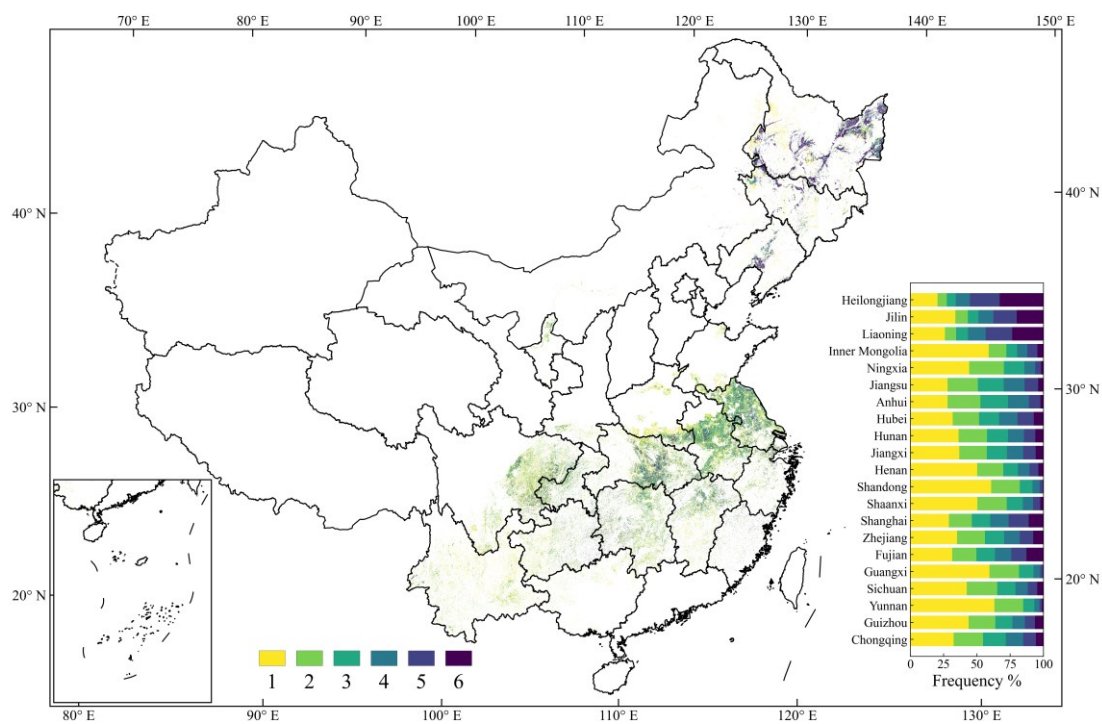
70° E 80° E 90° E 100° E 110° E 120° E 130° E 140° E 150° E

40° N

30° N

20° N

40° N

30° N

20° N

Heilongjiang
Jilin
Liaoning
Inner Mongolia
Ningxia
Jiangsu
Anhui
Hubei
Hunan
Jiangxi
Henan
Shandong
Shaanxi
Shanghai
Zhejiang
Fujian
Guangxi
Sichuan
Yunnan
Guizhou
Chongqing

0 25 50 75 100
Frequency %

1 2 3 4 5 6

80° E 90° E 100° E 110° E 120° E 130° E